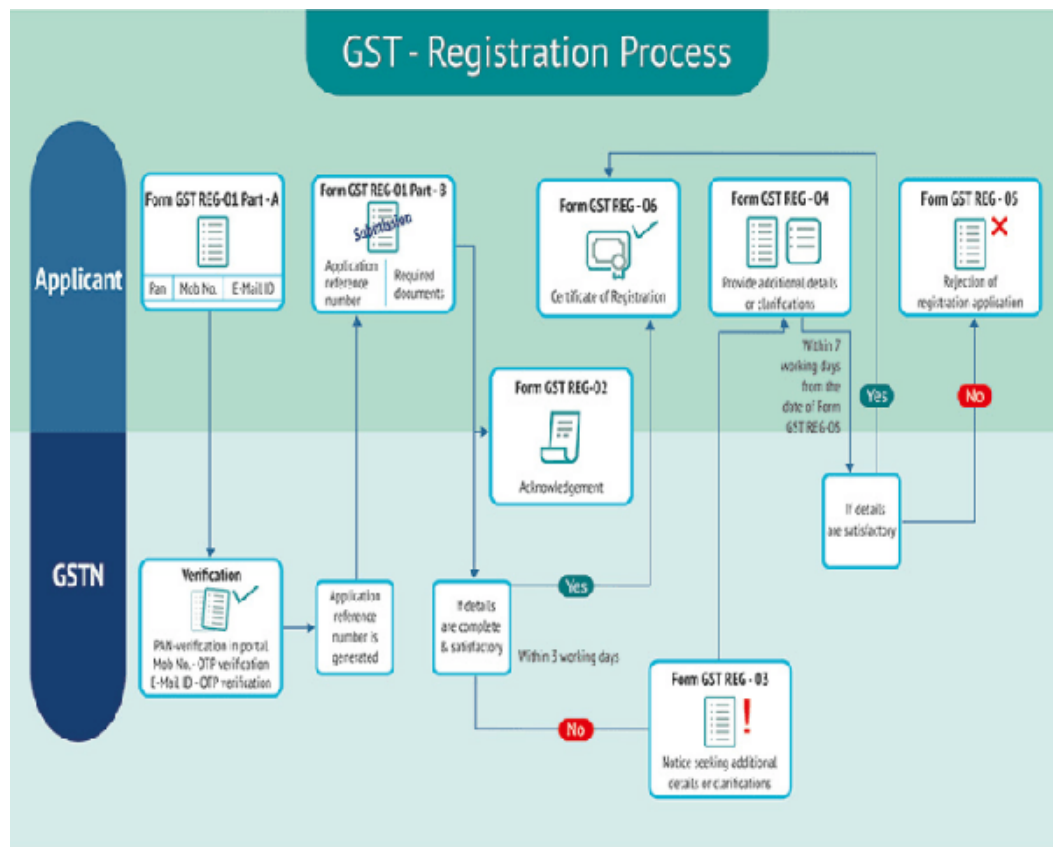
GST - Registration Process

Applicant

GSTN

Form GST REG-01 Part - A

Pan | Mob No. | E-Mail ID

Form GST REG-01 Part - B

Submission

Application reference number

Required documents

Form GST REG - 06

Certificate of Registration

Form GST REG - 04

Provide additional details or clarifications

Form GST REG - 05

Rejection of registration application

Form GST REG-02

Acknowledgement

Within 7 working days from the date of Form GST REG-03

Yes

No

If details are satisfactory

Verification

PAN-verification in portal
Mob No. - OTP verification
E-Mail ID - OTP verification

Application reference number is generated

If details are complete & satisfactory

Yes

Within 3 working days

No

Form GST REG - 03

Notice seeking additional details or clarifications